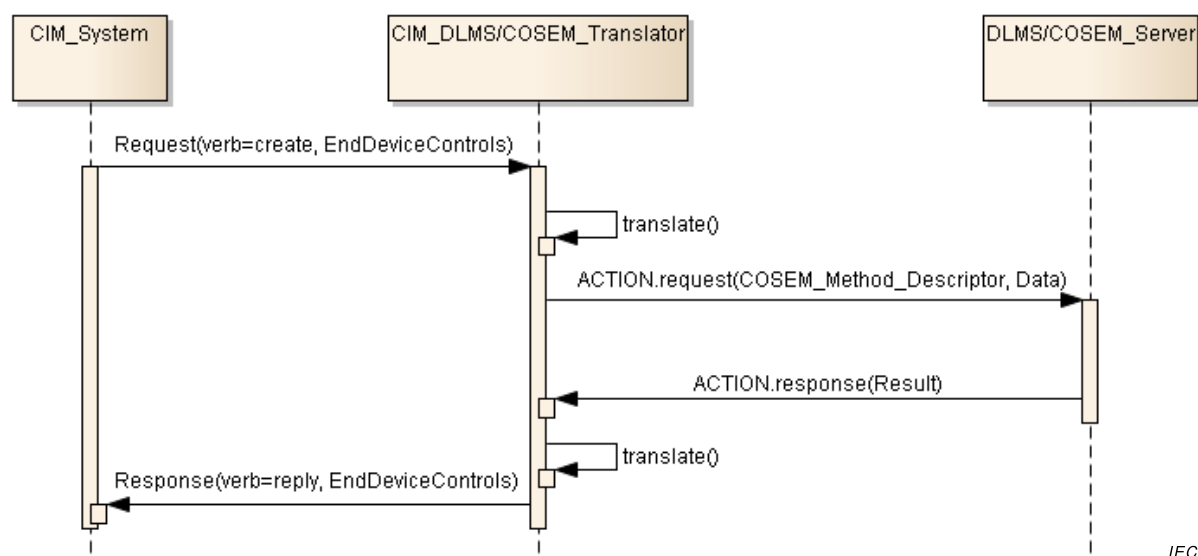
CIM_System

CIM_DLMS/COSEM_Translator

DLMS/COSEM_Server

Request(verb=create, EndDeviceControls)

translate()

ACTION.request(COSEM_Method_Descriptor, Data)

ACTION.response(Result)

translate()

Response(verb=reply, EndDeviceControls)

IEC